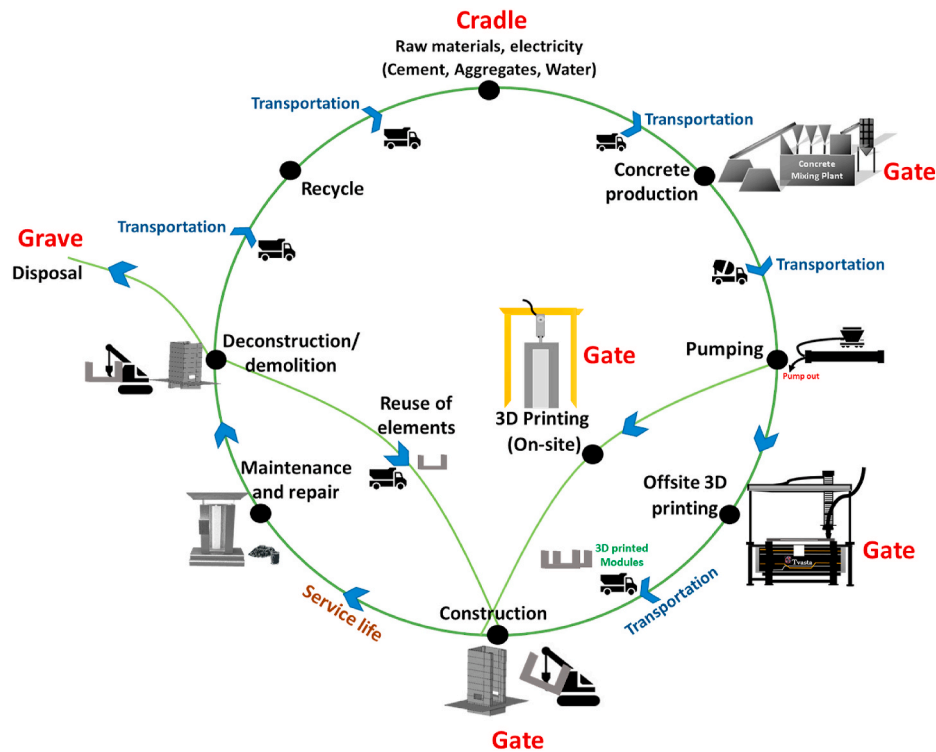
Cradle
Raw materials, electricity
(Cement, Aggregates, Water)

Transportation

Transportation

Concrete Mixing Plant

Gate

Concrete production

Recycle

Transportation

Grave

Disposal

Transportation

Deconstruction/ demolition

Gate

3D Printing (On-site)

Pumping

Pump out

Reuse of elements

Maintenance and repair

Offsite 3D printing

3D printed Modules

Gate

Service life

Construction

Transportation

Gate